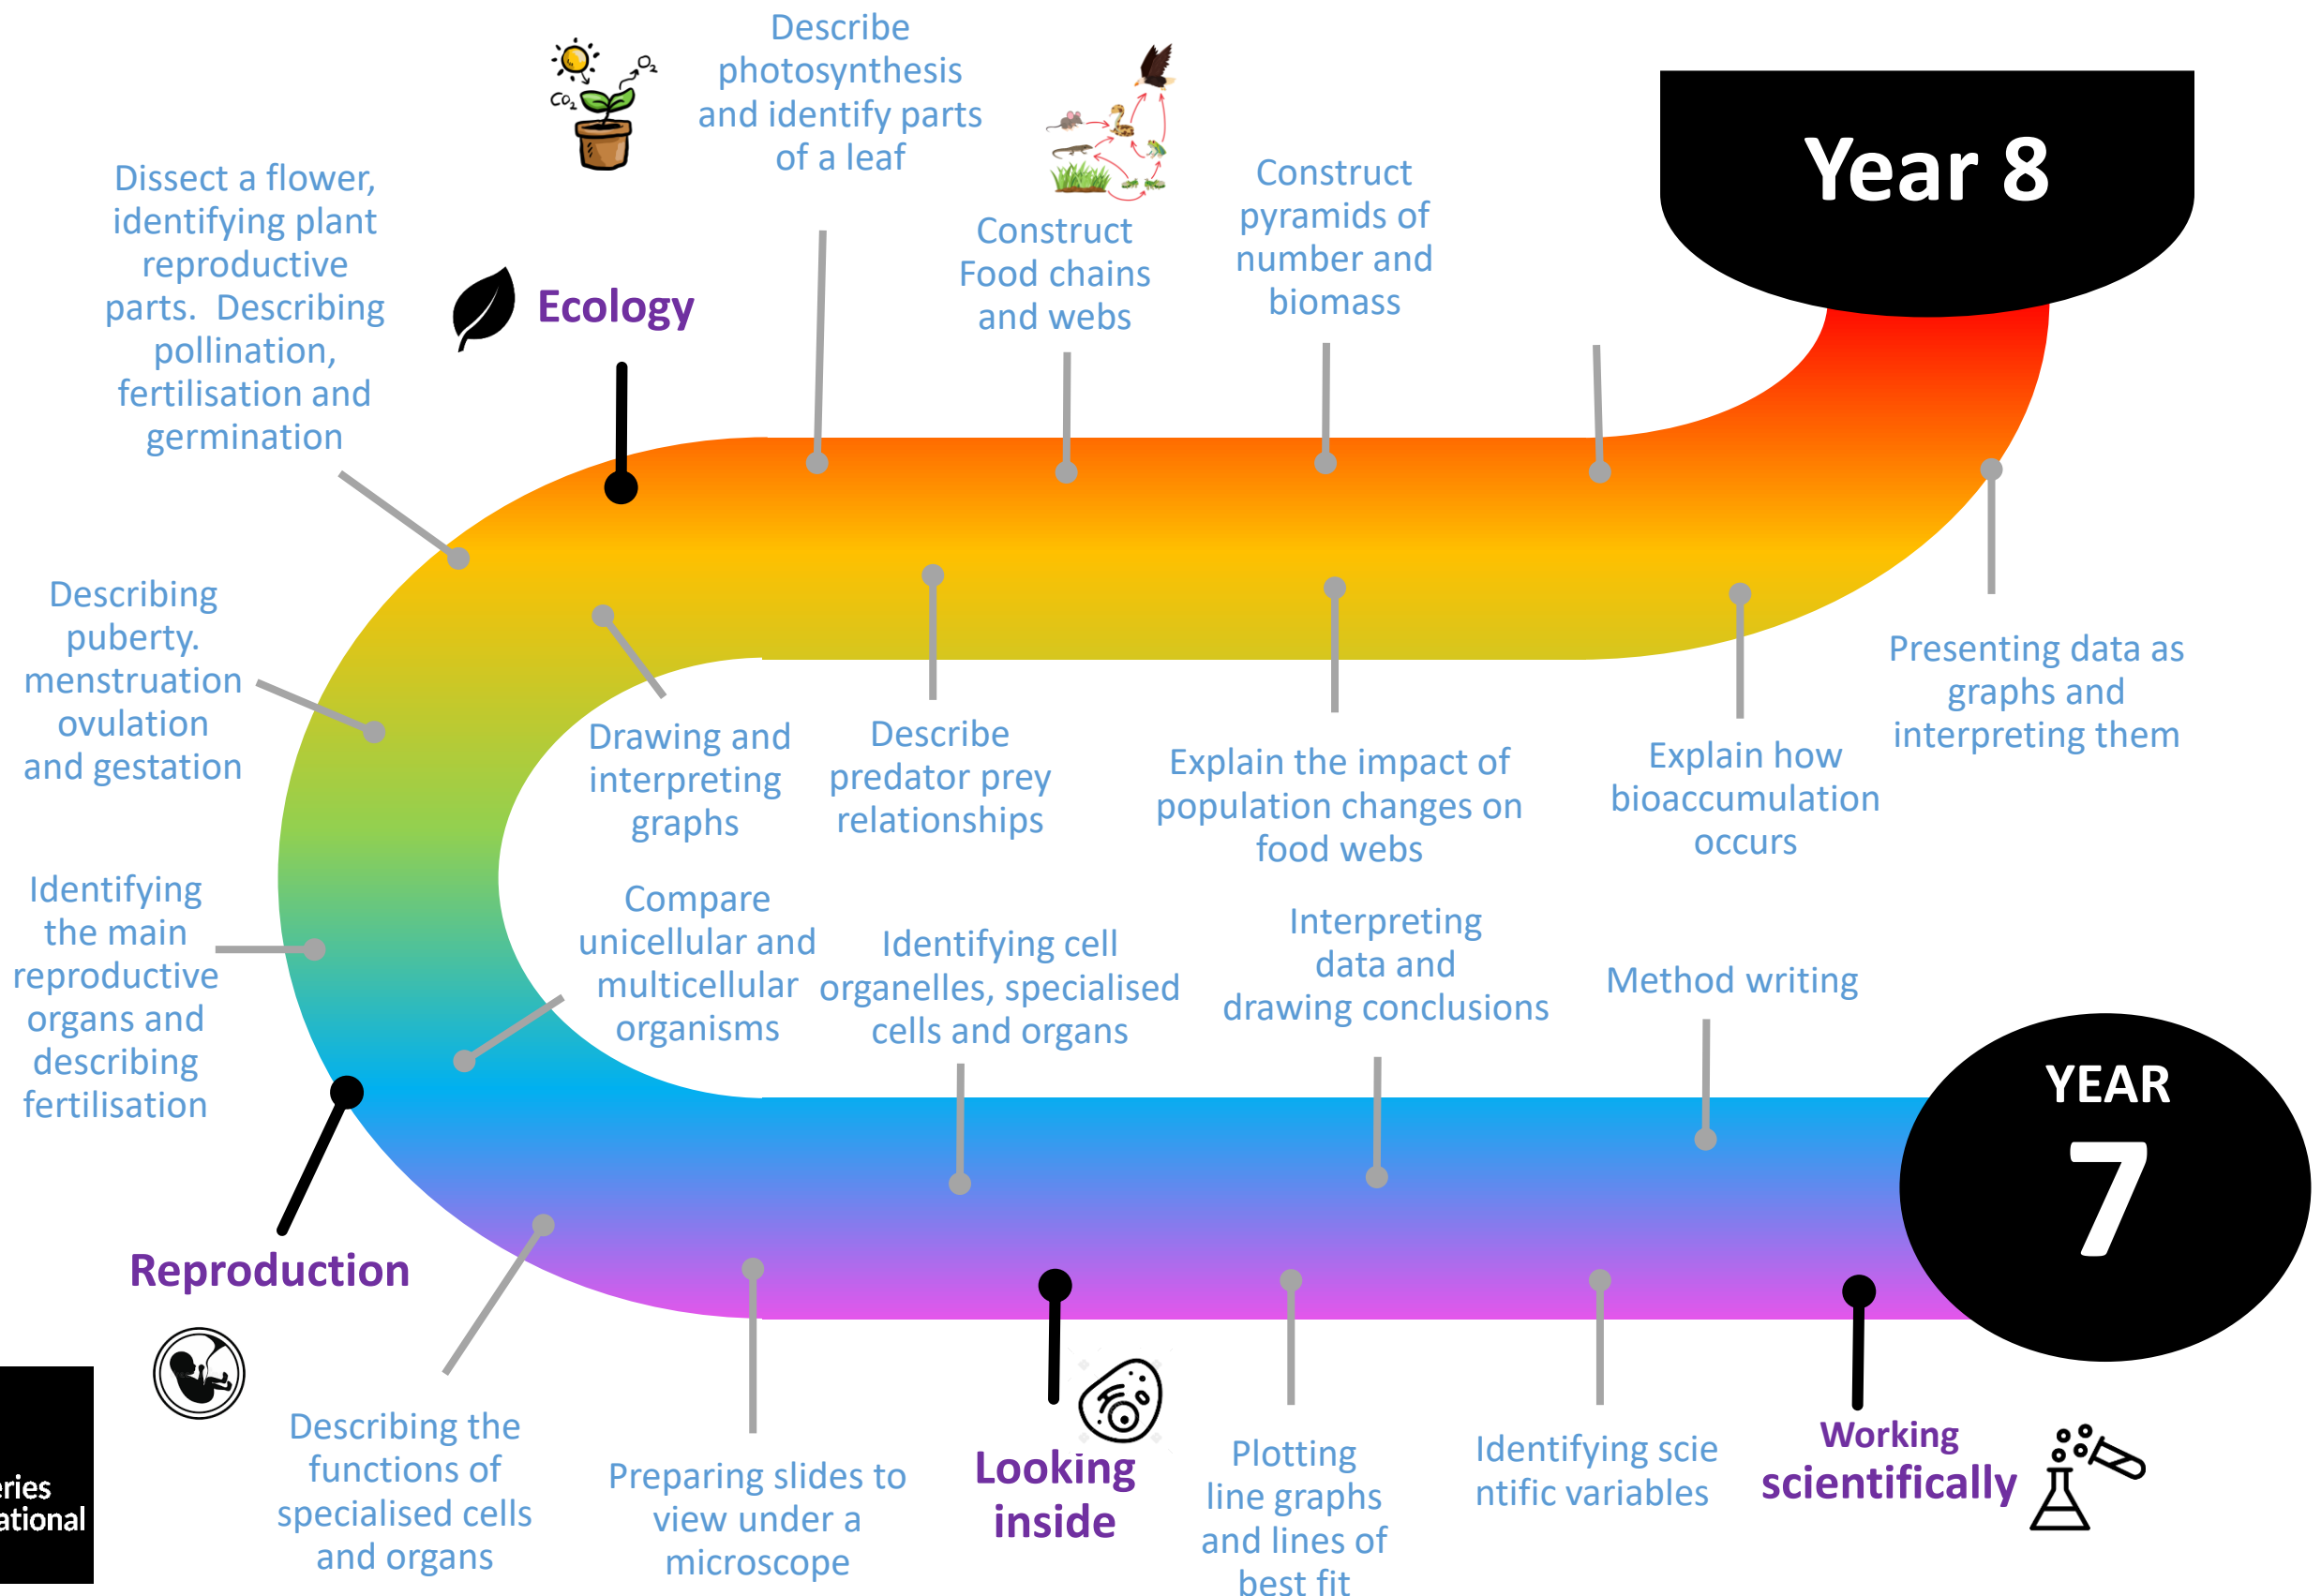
Year 8

Describe photosynthesis and identify parts of a leaf

Construct Food chains and webs

Construct pyramids of number and biomass

Dissect a flower, identifying plant reproductive parts. Describing pollination, fertilisation and germination

Ecology

Describing puberty. menstruation ovulation and gestation

Drawing and interpreting graphs

Describe predator prey relationships

Explain the impact of population changes on food webs

Explain how bioaccumulation occurs

Presenting data as graphs and interpreting them

Identifying the main reproductive organs and describing fertilisation

Compare unicellular and multicellular organisms

Identifying cell organelles, specialised cells and organs

Interpreting data and drawing conclusions

Method writing

YEAR 7

Reproduction

Describing the functions of specialised cells and organs

Preparing slides to view under a microscope

Looking inside

Plotting line graphs and lines of best fit

Identifying scie ntific variables

Working scientifically

eries
ational